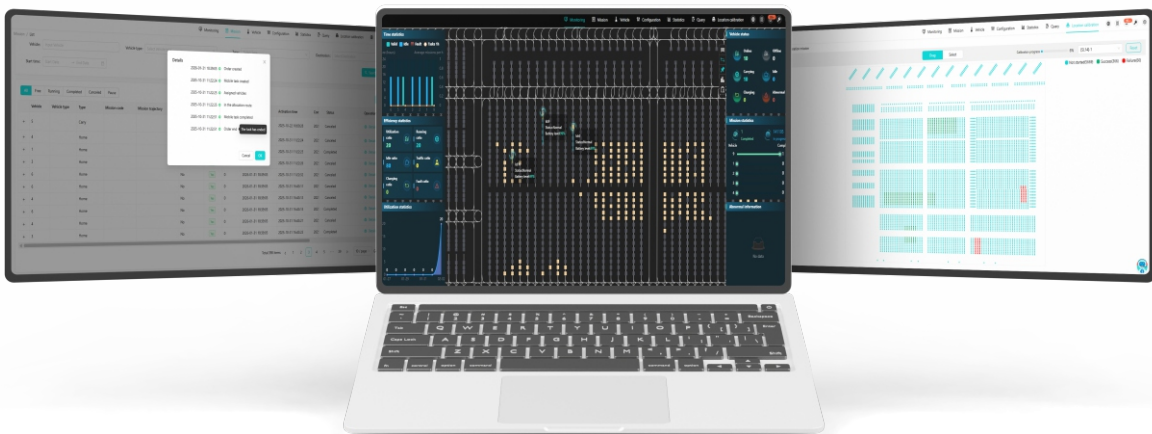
Monitoring Mission Vehicle Configuration Statistics Query Location calibration

Time statistics

Efficiency statistics

Utilization statistics

Vehicle status

Mission statistics

Abnormal information

Details

Order created

Vehicle task assigned

Assigned vehicles

In the allocation scope

Vehicle task completion

Cancel OK

Esc

Tab Q W E R T Y U I O P Backspace

Caps Lock A S D F G H J K L Enter

Shift Z X C V B N M Shift

fn control option command command option